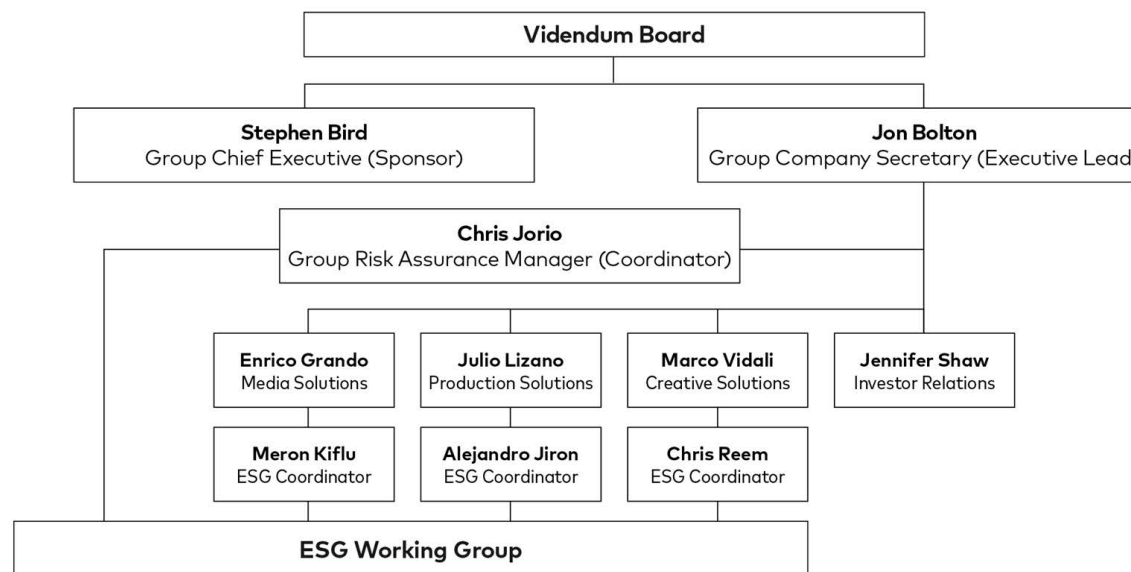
Videndum Board

Stephen Bird
Group Chief Executive (Sponsor)

Jon Bolton
Group Company Secretary (Executive Lead

Chris Jorio
Group Risk Assurance Manager (Coordinator)

Enrico Grando
Media Solutions

Julio Lizano
Production Solutions

Marco Vidali
Creative Solutions

Jennifer Shaw
Investor Relations

Meron Kiflu
ESG Coordinator

Alejandro Jiron
ESG Coordinator

Chris Reem
ESG Coordinator

ESG Working Group